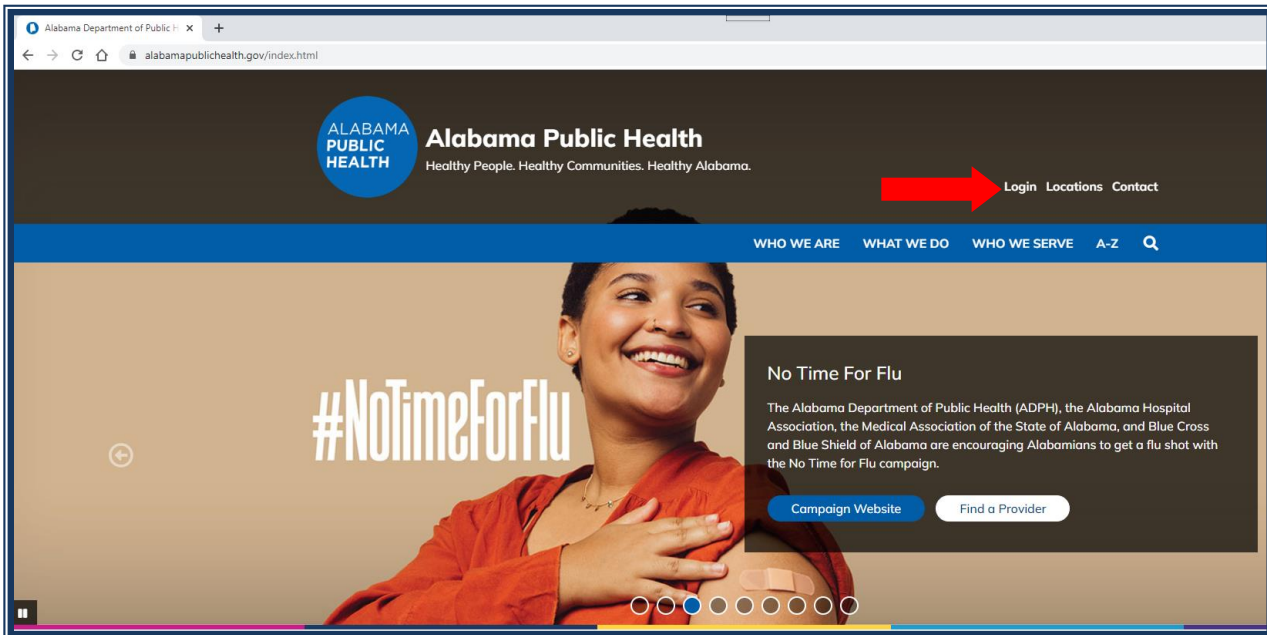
Alabama Department of Public H ×
+
alabamapublichealth.gov/index.html

ALABAMA PUBLIC HEALTH

Alabama Public Health
Healthy People. Healthy Communities. Healthy Alabama.

Login Locations Contact

WHO WE ARE WHAT WE DO WHO WE SERVE A-Z

#NoTimeForFlu

No Time For Flu

The Alabama Department of Public Health (ADPH), the Alabama Hospital Association, the Medical Association of the State of Alabama, and Blue Cross and Blue Shield of Alabama are encouraging Alabamians to get a flu shot with the No Time for Flu campaign.

Campaign Website
Find a Provider